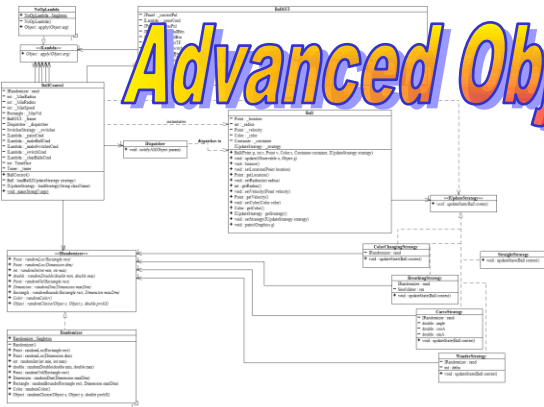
Advanced Obj

NullLambda
- NullLambda _Singleton
- NullLambda()
+ Object : apply(Object arg)

<<Lambda>>
+ Object : apply(Object arg)

BallGUI

BallControl
- IRandomizer : rand
- int : _MinRadius
- int : _MaxRadius
- int : _MaxSpeed
- Rectangle : _MaxVel
- BallGUI : _frame
- Dispatcher : _dispatcher
- SwitcherStrategy : _switcher
- ILambda : _paintCmd
- ILambda : _makeBallCmd
- ILambda : _makeSwitcherCmd
- ILambda : _switchCmd
- ILambda : _clearBallsCmd
- int : TimerRate
- Timer : _timer
+ BallControl()
- Ball : _makeBall(IUpdateStrategy strategy)
- IUpdateStrategy : loadStrategy(String className)
+ void : main(String[] args)

Dispatcher
+ void : notifyAll(Object param)

_dispatcher

Ball
- Point : _location
- int : _radius
- Point : _velocity
- Color : _color
- Container : _container
- IUpdateStrategy : _strategy
+ Ball(Point p, int r, Point v, Color c, Container container, IUpdateStrategy strategy)
+ void : update(Observable o, Object g)
+ void : bounce()
+ void : setLocation(Point location)
+ Point : getLocation()
+ void : setRadius(int radius)
+ int : getRadius()
+ void : setVelocity(Point velocity)
+ Point : getVelocity()
+ void : setColor(Color color)
+ Color : getColor()
+ IUpdateStrategy : getStrategy()
+ void : setStrategy(IUpdateStrategy strategy)
+ void : paint(Graphics g)

<<IUpdateStrategy>>
+ void : updateState(Ball context)

ColorChangingStrategy
- IRandomizer : rand
+ void : updateState(Ball context)

StraightStrategy
+ void : updateState(Ball context)

BreathingStrategy
- IRandomizer : rand
- boolean : grow
+ void : updateState(Ball context)

CurveStrategy
- IRandomizer : rand
- double : angle
- double : sinA
- double : cosA
+ void : updateState(Ball context)

WanderStrategy
- IRandomizer : rand
- int : delta
+ void : updateState(Ball context)

<<IRandomizer>>
+ Point : randomLoc(Rectangle rect)
+ Point : randomLoc(Dimension dim)
+ int : randomInt(int min, int max)
+ double : randomDouble(double min, double max)
+ Point : randomVel(Rectangle rect)
+ Dimension : randomDim(Dimension maxDim)
+ Rectangle : randomBounds(Rectangle rect, Dimension maxDim)
+ Color : randomColor()
+ Object : randomChoice(Object x, Object y, double probX)

Randomizer
+ Randomizer : Singleton
- Randomizer()
+ Point : randomLoc(Rectangle rect)
+ Point : randomLoc(Dimension dim)
+ int : randomInt(int min, int max)
+ double : randomDouble(double min, double max)
+ Point : randomVel(Rectangle rect)
+ Dimension : randomDim(Dimension maxDim)
+ Rectangle : randomBounds(Rectangle rect, Dimension maxDim)
+ Color : randomColor()
+ Object : randomChoice(Object x, Object y, double probX)